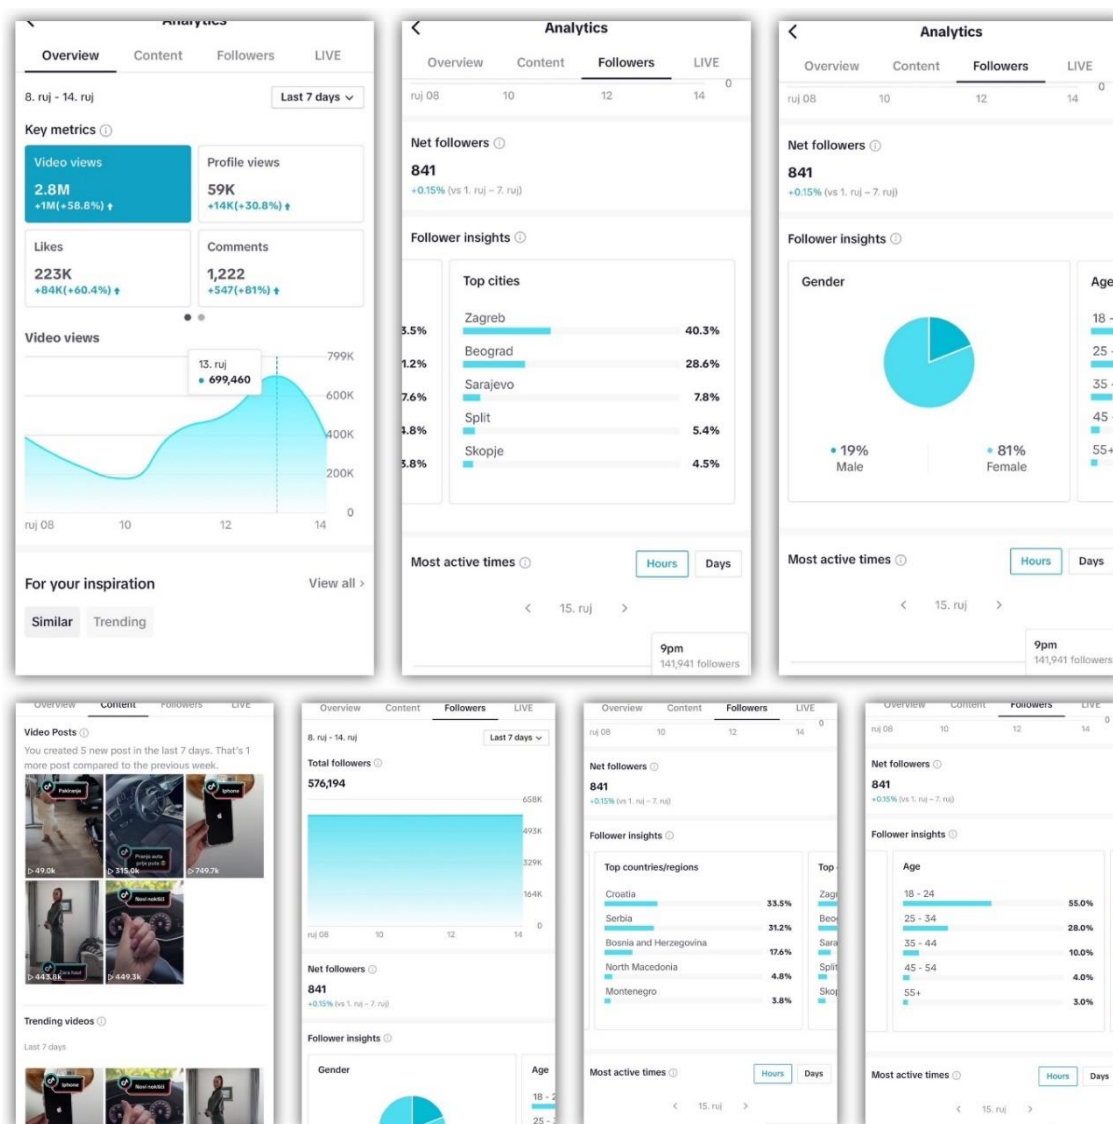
Analytics

Overview Content Followers LIVE

8. ruj - 14. ruj

Last 7 days

Key metrics

Video views
2.8M
+1M(+58.8%)

Profile views
59K
+14K(+30.8%)

Likes
223K
+84K(+60.4%)

Comments
1,222
+547(+81%)

Video views

13. ruj
699,460

799K
600K
400K
200K
0

ruj 08 10 12 14

For your inspiration

View all

Similar Trending

Analytics

Overview Content Followers LIVE

ruj 08 10 12 14

0

Net followers
841
+0.15% (vs 1. ruj – 7. ruj)

Follower insights

3.5%
1.2%
7.6%
4.8%
3.8%

Top cities

Zagreb 40.3%
Beograd 28.6%
Sarajevo 7.8%
Split 5.4%
Skopje 4.5%

Most active times

Hours Days

15. ruj

9pm
141,941 followers

Analytics

Overview Content Followers LIVE

ruj 08 10 12 14

0

Net followers
841
+0.15% (vs 1. ruj – 7. ruj)

Follower insights

Gender

19%
Male

81%
Female

Age

18 -
25 -
35 -
45 -
55+

Most active times

Hours Days

15. ruj

9pm
141,941 followers

Overview Content Followers LIVE

Video Posts

You created 5 new post in the last 7 days. That's 1 more post compared to the previous week.

Pakiranje
Iphone
49.0k
315.0k
749.7k
Novi nokti
443.8k
449.3k

Trending videos

Last 7 days

Iphone
Novi nokti

Overview Content Followers LIVE

8. ruj - 14. ruj

Last 7 days

Total followers
576,194

658K
493K
329K
164K
0

ruj 08 10 12 14

Net followers
841
+0.15% (vs 1. ruj – 7. ruj)

Follower insights

Gender

Age
18 - 2
25 -

Overview Content Followers LIVE

ruj 08 10 12 14

0

Net followers
841
+0.15% (vs 1. ruj – 7. ruj)

Follower insights

Top countries/regions

Croatia 33.5%
Serbia 31.2%
Bosnia and Herzegovina 17.6%
North Macedonia 4.8%
Montenegro 3.8%

Top
Zag
Beo
Sara
Split
Skop

Most active times

Hours Days

15. ruj

Overview Content Followers LIVE

ruj 08 10 12 14

0

Net followers
841
+0.15% (vs 1. ruj – 7. ruj)

Follower insights

Age

18 - 24 55.0%
25 - 34 28.0%
35 - 44 10.0%
45 - 54 4.0%
55+ 3.0%

Most active times

Hours Days

15. ruj